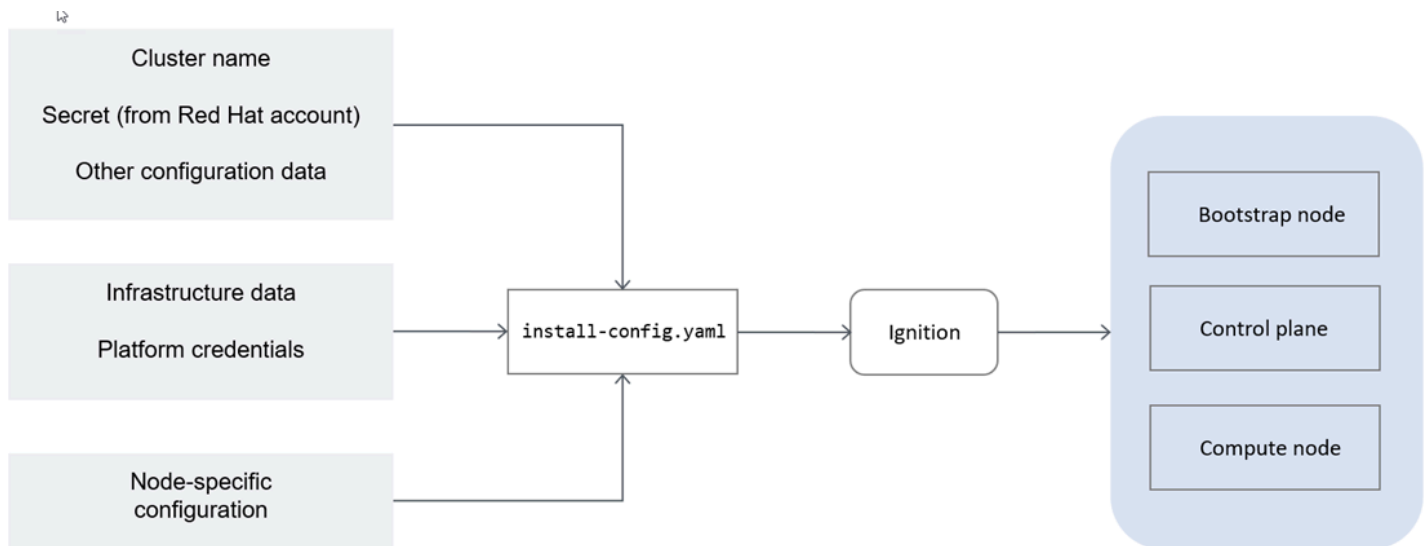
Cluster name

Secret (from Red Hat account)

Other configuration data

Infrastructure data

Platform credentials

Node-specific configuration

install-config.yaml

Ignition

Bootstrap node

Control plane

Compute node